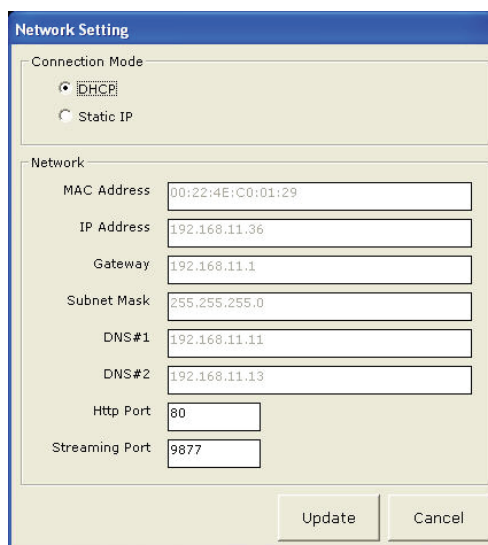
Network Setting

Connection Mode

DHCP

Static IP

Network

MAC Address 00:22:4E:C0:01:29

IP Address 192.168.11.36

Gateway 192.168.11.1

Subnet Mask 255.255.255.0

DNS#1 192.168.11.11

DNS#2 192.168.11.13

Http Port 80

Streaming Port 9877

Update

Cancel